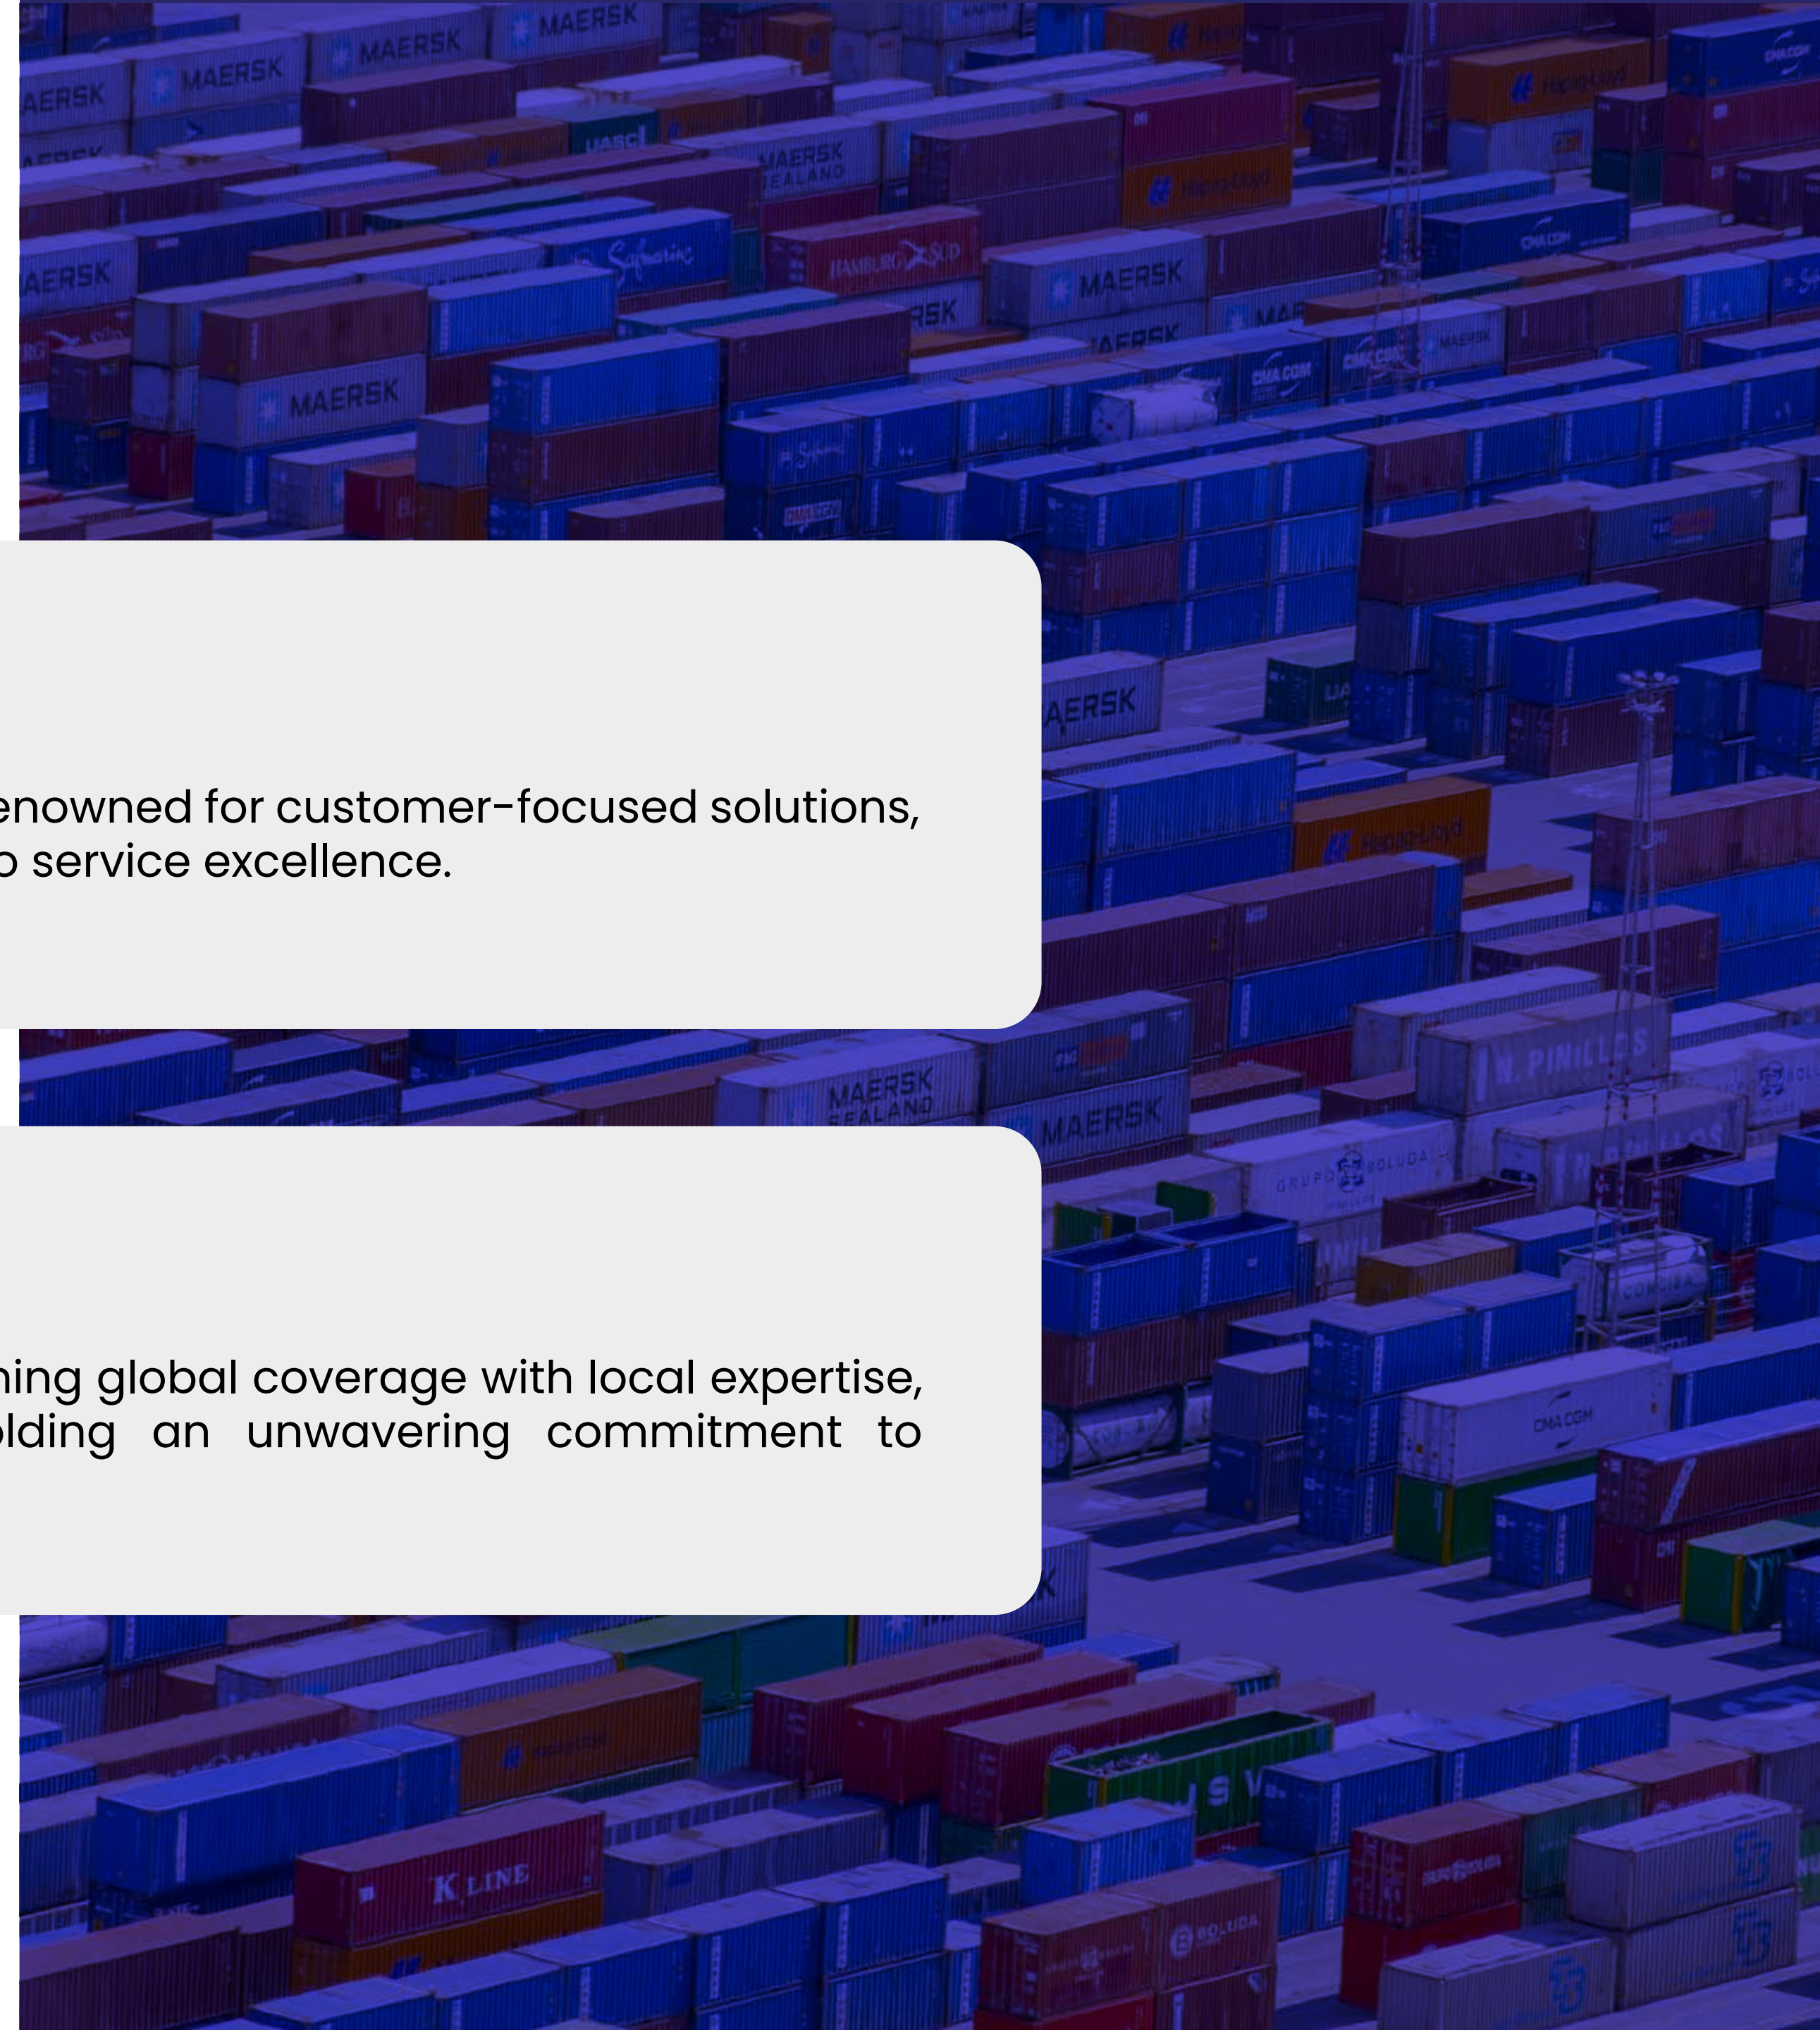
enowned for customer-focused solutions, o service excellence.

ning global coverage with local expertise, olding an unwavering commitment to

MAERSK

MAERSK

MAERSK

MAERSK

MAERSK

MAERSK

MAERSK

MAERSK SEALAND

HAMBURG SÜD

Safmarine

CMA CGM

Hapag-Lloyd

MAERSK SEALAND

MAERSK

N. PINILLOS

GRUPO BOLUDA

CMA CGM

K LINE

BOLUDA